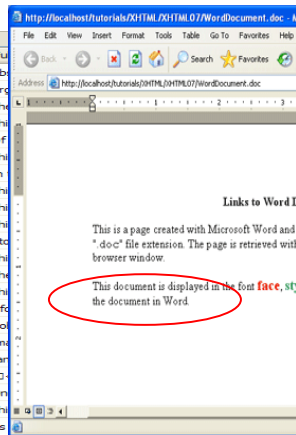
http://localhost/tutorials/XHTML/XHTML07/WordDocument.doc - M

File Edit View Insert Format Tools Table Go To Favorites Help

Back Search Favorites

Address http://localhost/tutorials/XHTML/XHTML07/WordDocument.doc

Links to Word D

This is a page created with Microsoft Word and ".doc" file extension. The page is retrieved with browser window.

This document is displayed in the font face, sty the document in Word.